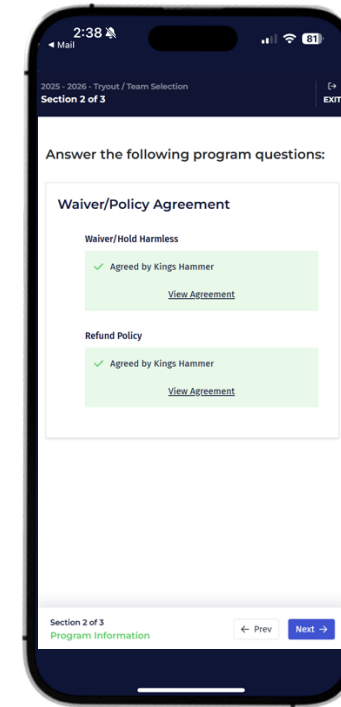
2:38
◂ Mail
81

2025 - 2026 - Tryout / Team Selection
Section 2 of 3
EXIT

Answer the following program questions:

Waiver/Policy Agreement

Waiver/Hold Harmless

✓ Agreed by Kings Hammer

View Agreement

Refund Policy

✓ Agreed by Kings Hammer

View Agreement

Section 2 of 3
Program Information

← Prev
Next →